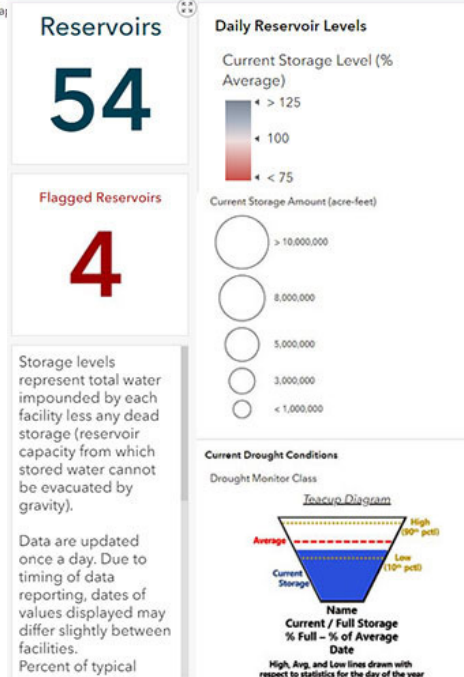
a)

Reservoirs

54

Flagged Reservoirs

4

Storage levels represent total water impounded by each facility less any dead storage (reservoir capacity from which stored water cannot be evacuated by gravity).

Data are updated once a day. Due to timing of data reporting, dates of values displayed may differ slightly between facilities.
Percent of typical

Daily Reservoir Levels

Current Storage Level (% Average)

> 125

100

< 75

Current Storage Amount (acre-feet)

> 10,000,000

8,000,000

5,000,000

3,000,000

< 1,000,000

Current Drought Conditions

Drought Monitor Class

Teacup Diagram

High (90th pctl)

Average

Low (10th pctl)

Current Storage

Name
Current / Full Storage
% Full – % of Average
Date

High, Avg, and Low lines drawn with respect to statistics for the day of the year